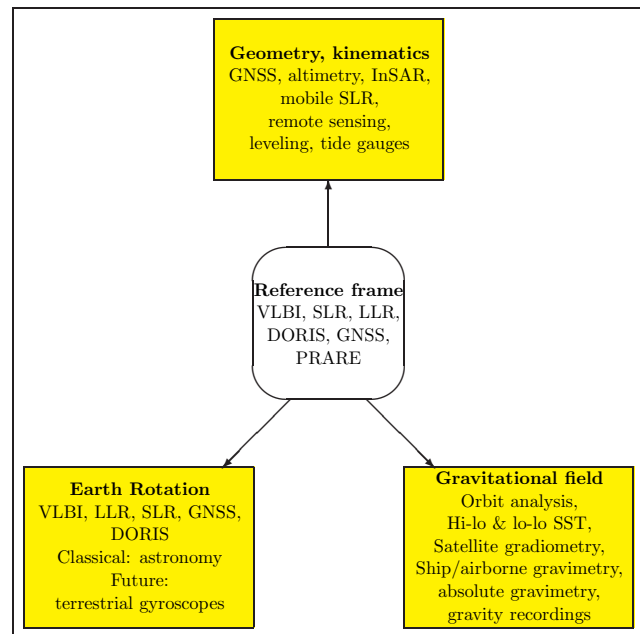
**Geometry, kinematics**
GNSS, altimetry, InSAR, mobile SLR, remote sensing, leveling, tide gauges

**Reference frame**
VLBI, SLR, LLR, DORIS, GNSS, PRARE

**Earth Rotation**
VLBI, LLR, SLR, GNSS, DORIS
Classical: astronomy
Future: terrestrial gyroscopes

**Gravitational field**
Orbit analysis, Hi-lo & lo-lo SST, Satellite gradiometry, Ship/airborne gravimetry, absolute gravimetry, gravity recordings